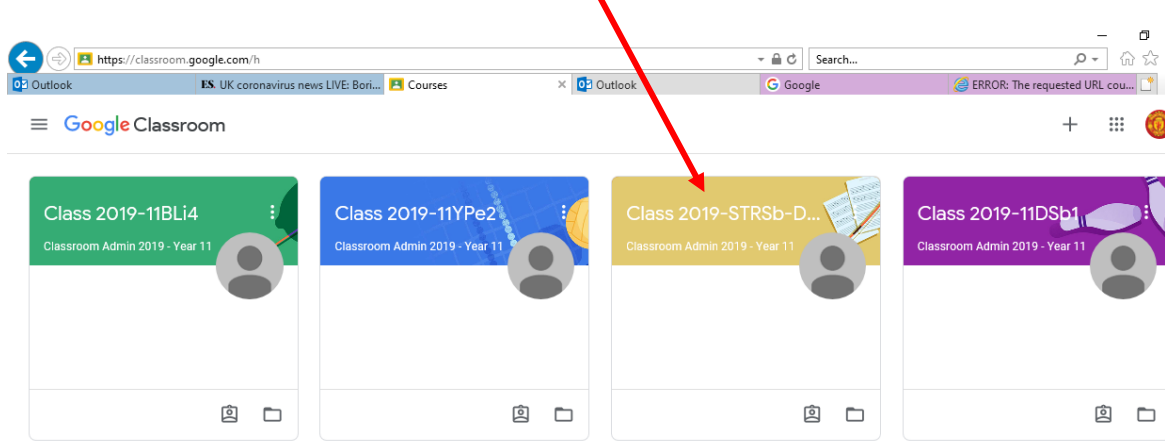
https://classroom.google.com/h

Search...

Outlook

UK coronavirus news LIVE: Bori...

Courses

Outlook

Google

ERROR: The requested URL cou...

Google Classroom

Class 2019-11BLi4

Classroom Admin 2019 - Year 11

Class 2019-11YPe2

Classroom Admin 2019 - Year 11

Class 2019-STRSb-D...

Classroom Admin 2019 - Year 11

Class 2019-11DSb1

Classroom Admin 2019 - Year 11